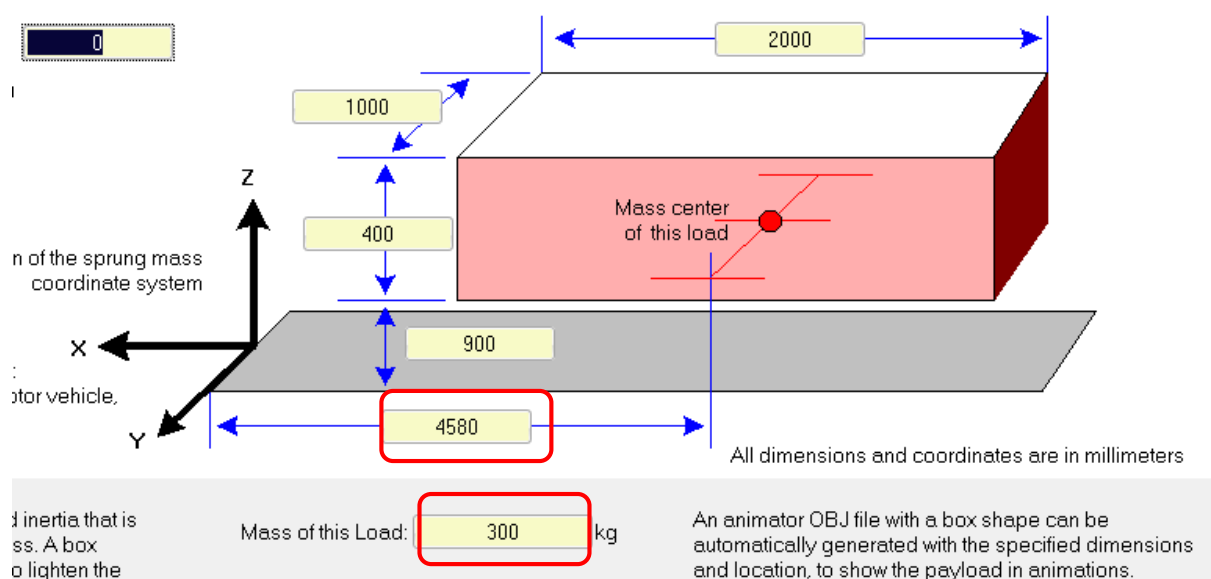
0

2000

1000

Z

400

Mass center of this load

n of the sprung mass coordinate system

X

900

:
otor vehicle,

Y

4580

All dimensions and coordinates are in millimeters

d inertia that is
ss. A box
o lighten the

Mass of this Load: 300 kg

An animator OBJ file with a box shape can be automatically generated with the specified dimensions and location, to show the payload in animations.